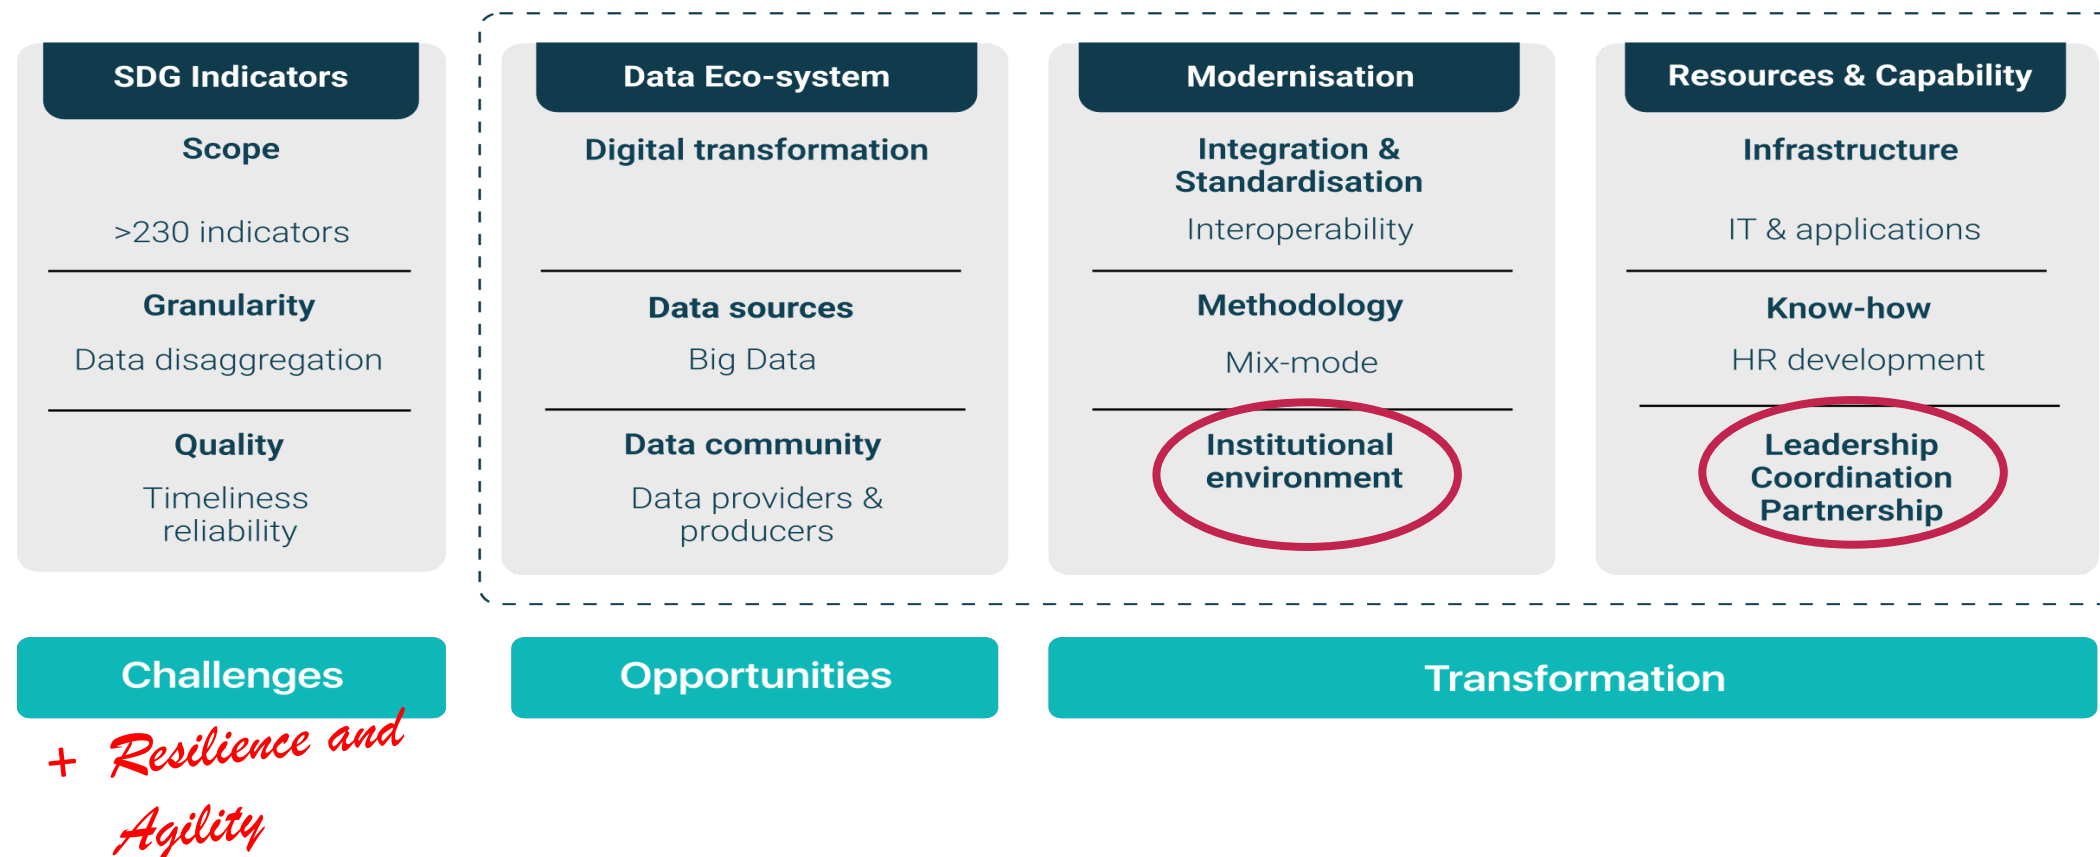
SDG Indicators

Scope

>230 indicators

Granularity

Data disaggregation

Quality

Timeliness reliability

Data Eco-system

Digital transformation

Data sources

Big Data

Data community

Data providers & producers

Modernisation

Integration & Standardisation

Interoperability

Methodology

Mix-mode

Institutional environment

Resources & Capability

Infrastructure

IT & applications

Know-how

HR development

Leadership Coordination Partnership

Challenges

Opportunities

Transformation

+ Resilience and Agility